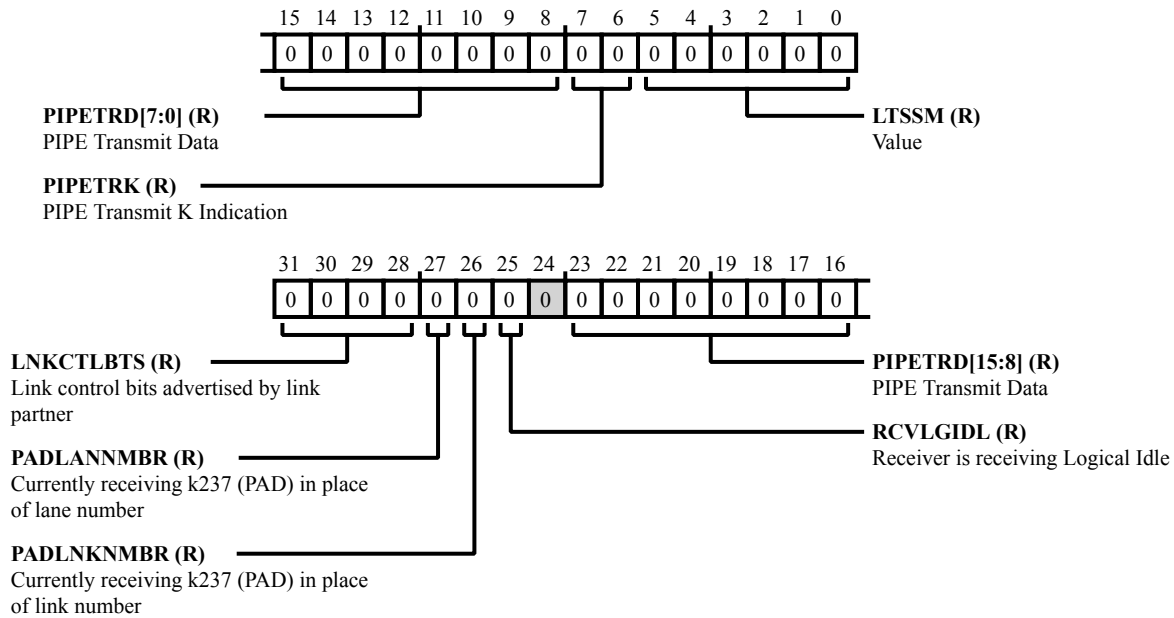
15 14 13 12 11 10 9 8 7 6 5 4 3 2 1 0

0 0 0 0 0 0 0 0 0 0 0 0 0 0 0 0

**PIPETRD[7:0] (R)**
PIPE Transmit Data

**LTSSM (R)**
Value

**PIPETRK (R)**
PIPE Transmit K Indication

31 30 29 28 27 26 25 24 23 22 21 20 19 18 17 16

0 0 0 0 0 0 0 0 0 0 0 0 0 0 0 0

**LNKCTLBTS (R)**
Link control bits advertised by link partner

**PIPETRD[15:8] (R)**
PIPE Transmit Data

**RCVLGIDL (R)**
Receiver is receiving Logical Idle

**PADLANNMBR (R)**
Currently receiving k237 (PAD) in place of lane number

**PADLNKNMBR (R)**
Currently receiving k237 (PAD) in place of link number